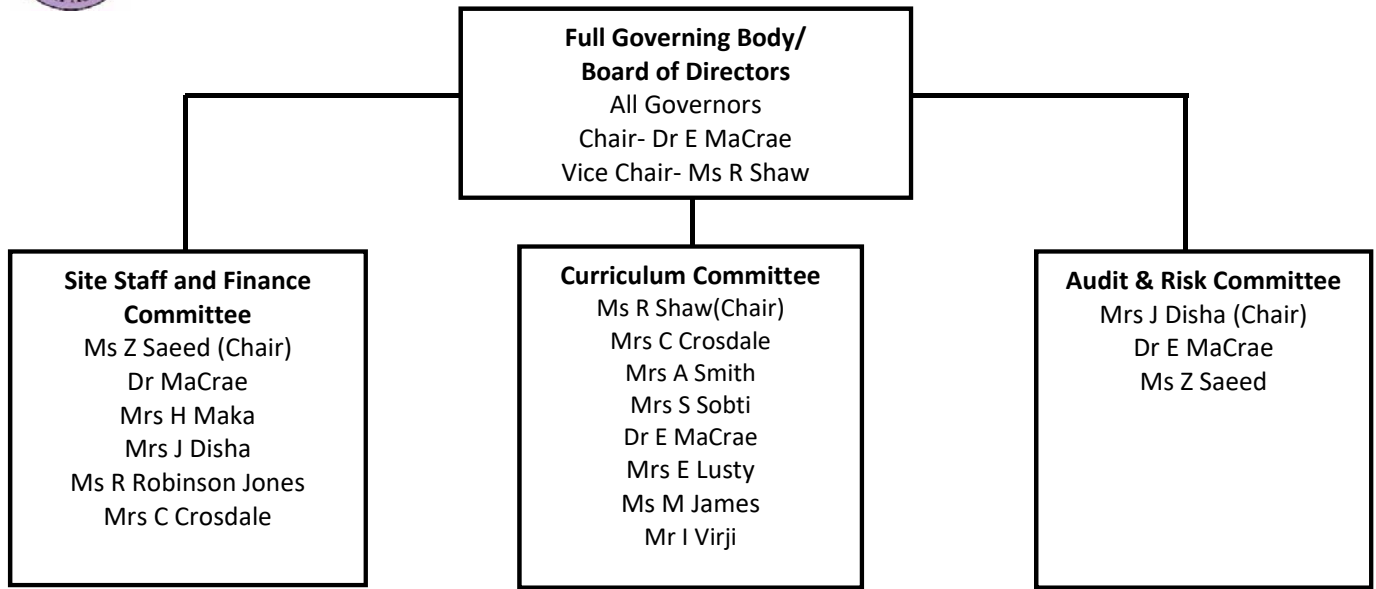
**Full Governing Body/ Board of Directors**
All Governors
Chair- Dr E MaCrae
Vice Chair- Ms R Shaw

**Site Staff and Finance Committee**
Ms Z Saeed (Chair)
Dr MaCrae
Mrs H Maka
Mrs J Disha
Ms R Robinson Jones
Mrs C Crosdale

**Curriculum Committee**
Ms R Shaw(Chair)
Mrs C Crosdale
Mrs A Smith
Mrs S Sobti
Dr E MaCrae
Mrs E Lusty
Ms M James
Mr I Virji

**Audit & Risk Committee**
Mrs J Disha (Chair)
Dr E MaCrae
Ms Z Saeed